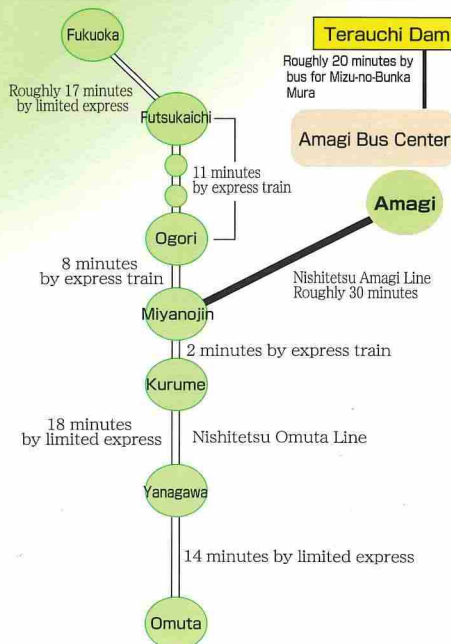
Fukuoka

Roughly 17 minutes by limited express

Futsukaichi

11 minutes by express train

Ogori

8 minutes by express train

Miyanojin

2 minutes by express train

Kurume

18 minutes by limited express

Nishitetsu Omuta Line

Yanagawa

14 minutes by limited express

Omuta

Terauchi Dam

Roughly 20 minutes by bus for Mizu-no-Bunka Mura

Amagi Bus Center

Amagi

Nishitetsu Amagi Line Roughly 30 minutes